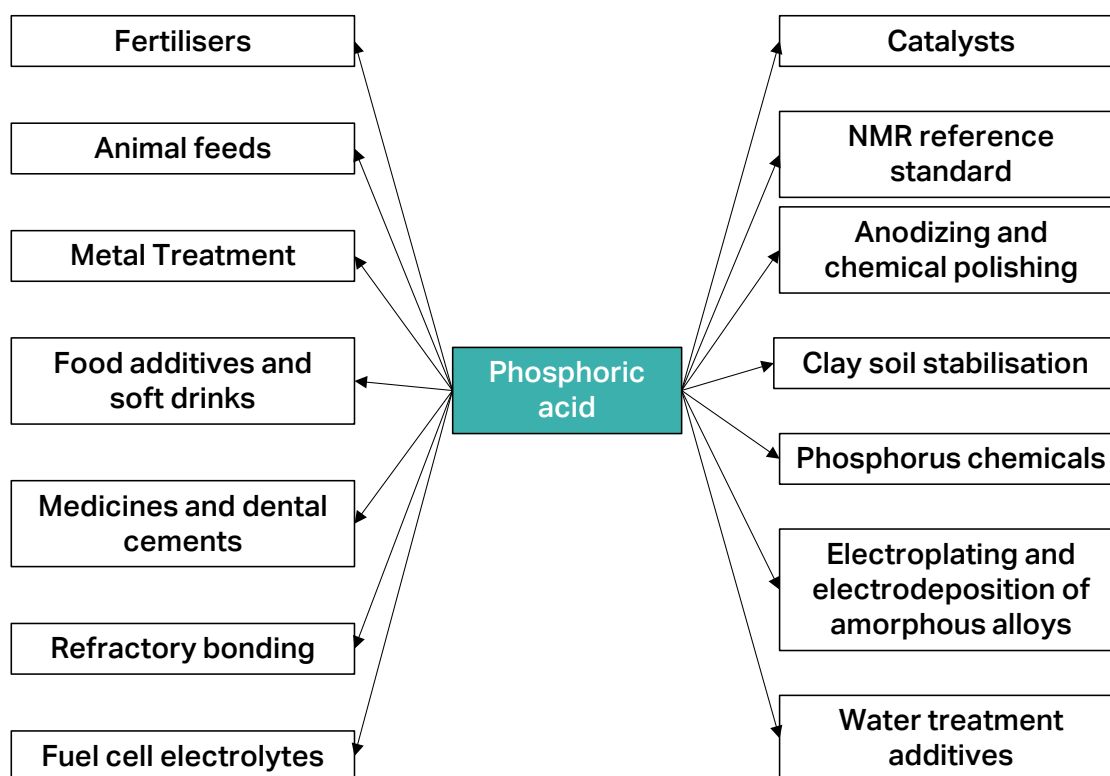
Phosphoric acid

Fertilisers

Animal feeds

Metal Treatment

Food additives and soft drinks

Medicines and dental cements

Refractory bonding

Fuel cell electrolytes

Catalysts

NMR reference standard

Anodizing and chemical polishing

Clay soil stabilisation

Phosphorus chemicals

Electroplating and electrodeposition of amorphous alloys

Water treatment additives